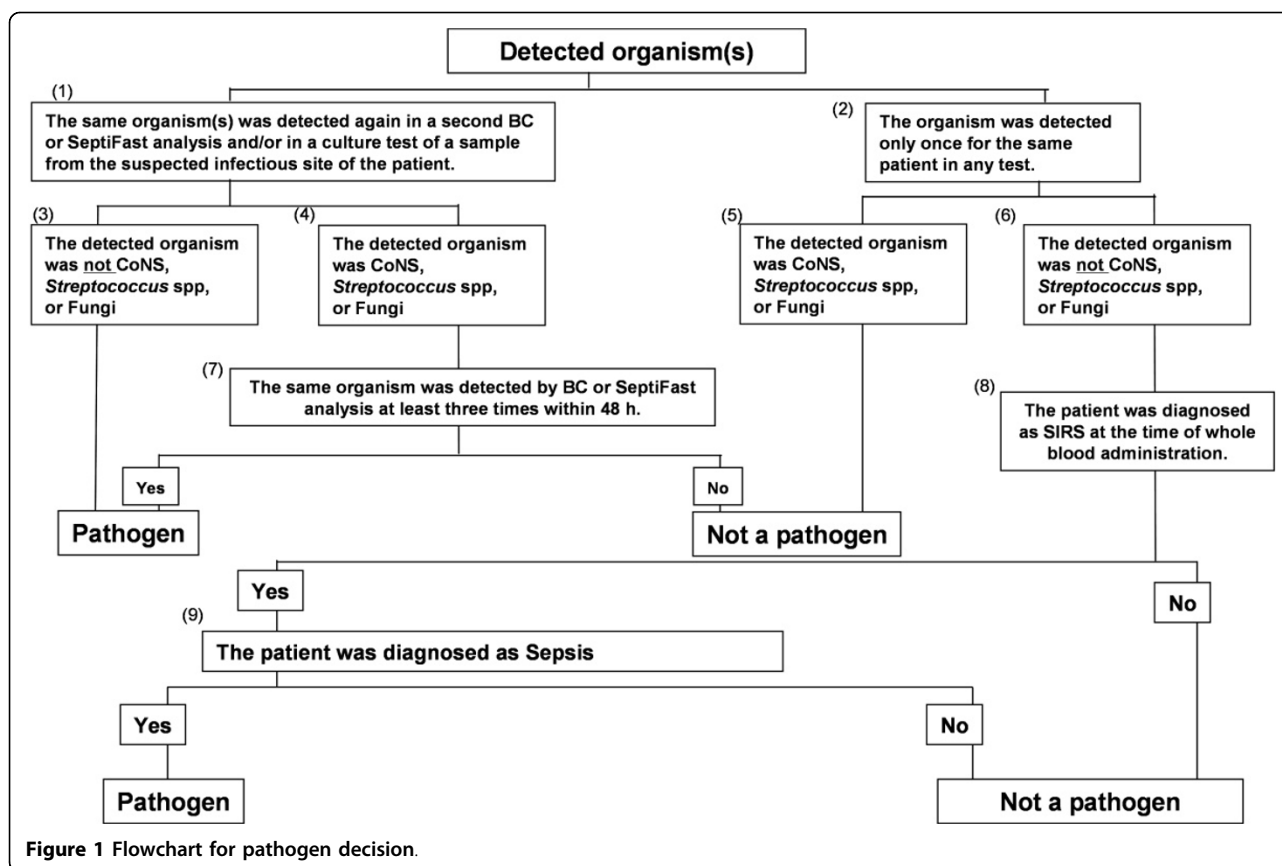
Detected organism(s)

(1)
The same organism(s) was detected again in a second BC or SeptiFast analysis and/or in a culture test of a sample from the suspected infectious site of the patient.

(2)
The organism was detected only once for the same patient in any test.

(3)
The detected organism was not CoNS, *Streptococcus* spp, or Fungi

(4)
The detected organism was CoNS, *Streptococcus* spp, or Fungi

(5)
The detected organism was CoNS, *Streptococcus* spp, or Fungi

(6)
The detected organism was not CoNS, *Streptococcus* spp, or Fungi

(7)
The same organism was detected by BC or SeptiFast analysis at least three times within 48 h.

(8)
The patient was diagnosed as SIRS at the time of whole blood administration.

Yes

Pathogen

No

Not a pathogen

Yes

No

(9)
The patient was diagnosed as Sepsis

Yes

No

Pathogen

Not a pathogen

Figure 1 Flowchart for pathogen decision.